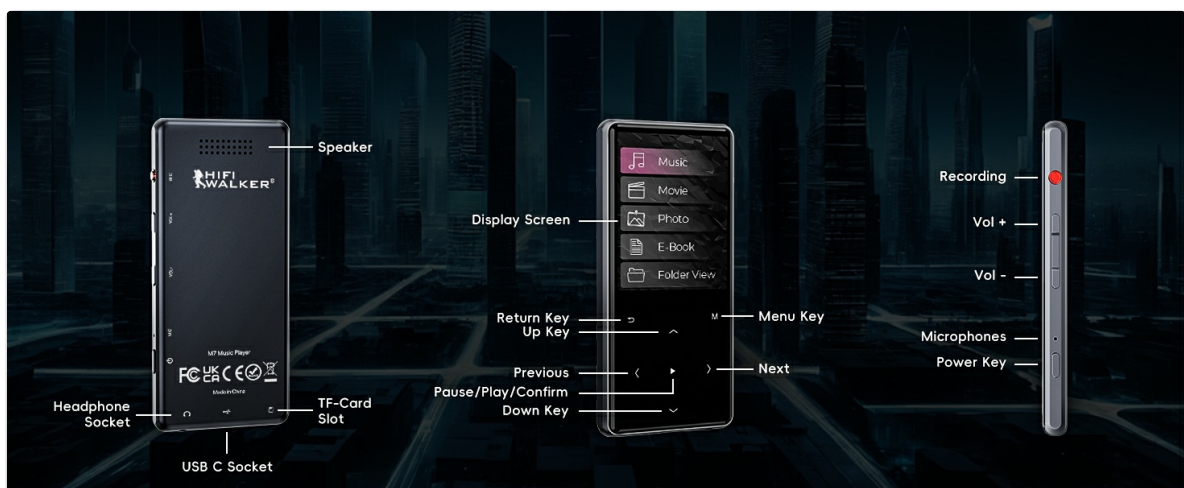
Speaker

HIFI WALKER®

M7 Music Player

FC UK CA CE

Made in China

Headphone Socket

TF-Card Slot

USB C Socket

Music

Movie

Photo

E-Book

Folder View

Display Screen

Return Key

Up Key

M

Menu Key

Previous

Pause/Play/Confirm

Next

Down Key

Recording

Vol +

Vol -

Microphones

Power Key